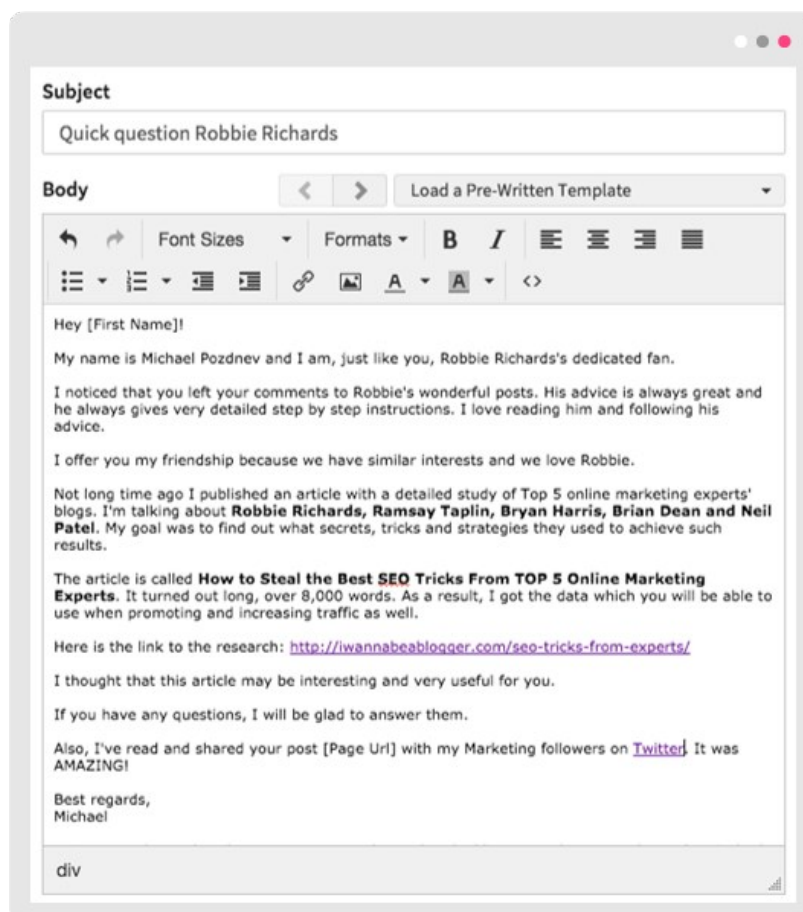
Subject

Quick question Robbie Richards

Body

Load a Pre-Written Template

Font Sizes

Formats

B

I

A

A

Hey [First Name]!

My name is Michael Pozdnev and I am, just like you, Robbie Richards's dedicated fan.

I noticed that you left your comments to Robbie's wonderful posts. His advice is always great and he always gives very detailed step by step instructions. I love reading him and following his advice.

I offer you my friendship because we have similar interests and we love Robbie.

Not long time ago I published an article with a detailed study of Top 5 online marketing experts' blogs. I'm talking about **Robbie Richards, Ramsay Taplin, Bryan Harris, Brian Dean and Neil Patel**. My goal was to find out what secrets, tricks and strategies they used to achieve such results.

The article is called **How to Steal the Best SEO Tricks From TOP 5 Online Marketing Experts**. It turned out long, over 8,000 words. As a result, I got the data which you will be able to use when promoting and increasing traffic as well.

Here is the link to the research: http://iwannabeablogger.com/seo-tricks-from-experts/

I thought that this article may be interesting and very useful for you.

If you have any questions, I will be glad to answer them.

Also, I've read and shared your post [Page Url] with my Marketing followers on Twitter. It was AMAZING!

Best regards,
Michael

div